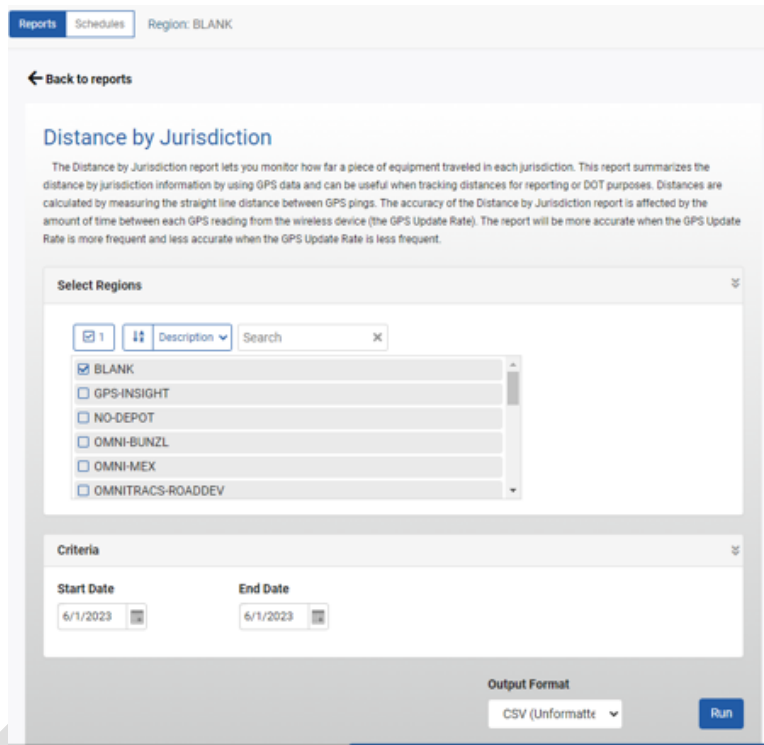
Reports Schedules Region: BLANK

← Back to reports

Distance by Jurisdiction

The Distance by Jurisdiction report lets you monitor how far a piece of equipment traveled in each jurisdiction. This report summarizes the distance by jurisdiction information by using GPS data and can be useful when tracking distances for reporting or DOT purposes. Distances are calculated by measuring the straight line distance between GPS pings. The accuracy of the Distance by Jurisdiction report is affected by the amount of time between each GPS reading from the wireless device (the GPS Update Rate). The report will be more accurate when the GPS Update Rate is more frequent and less accurate when the GPS Update Rate is less frequent.

Select Regions

1 Description Search

BLANK
GPS-INSIGHT
NO-DEPOT
OMNI-BUNZL
OMNI-MEX
OMNITRACS-ROADDEV

Criteria

Start Date
6/1/2023

End Date
6/1/2023

Output Format
CSV (Unformatte

Run